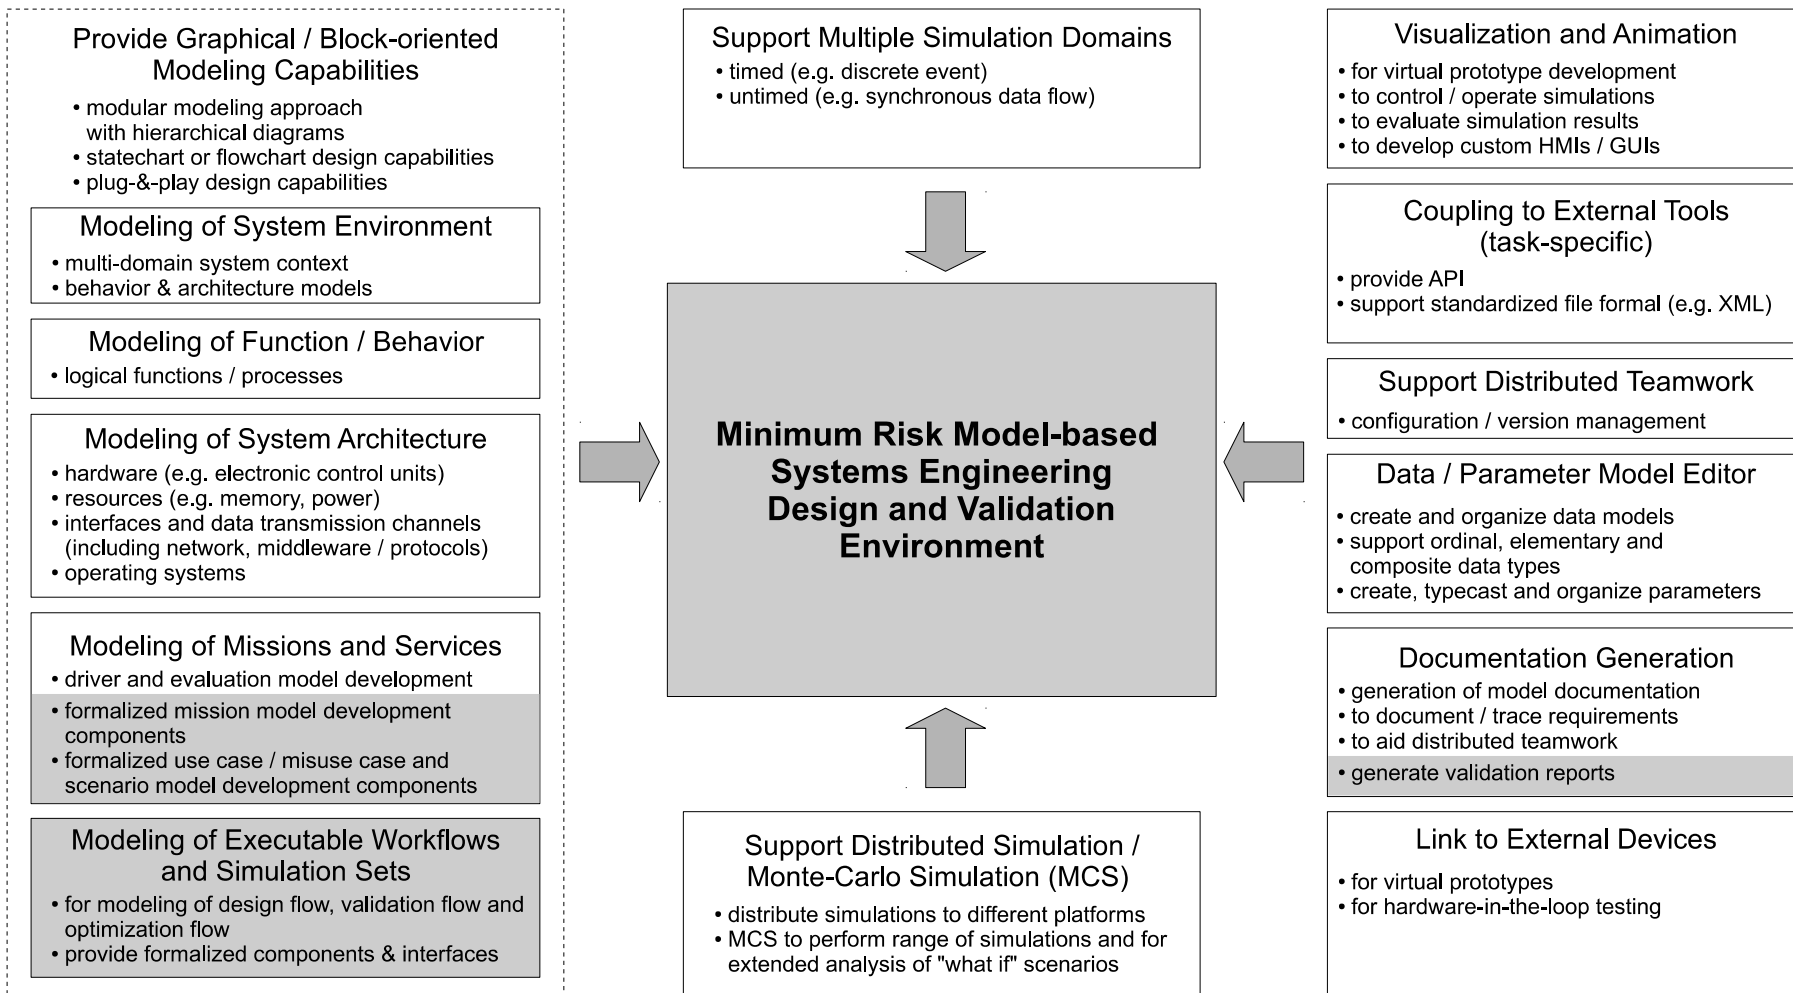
Provide Graphical / Block-oriented Modeling Capabilities
• modular modeling approach with hierarchical diagrams
• statechart or flowchart design capabilities
• plug-&-play design capabilities

Modeling of System Environment
• multi-domain system context
• behavior & architecture models

Modeling of Function / Behavior
• logical functions / processes

Modeling of System Architecture
• hardware (e.g. electronic control units)
• resources (e.g. memory, power)
• interfaces and data transmission channels (including network, middleware / protocols)
• operating systems

Modeling of Missions and Services
• driver and evaluation model development
• formalized mission model development components
• formalized use case / misuse case and scenario model development components

Modeling of Executable Workflows and Simulation Sets
• for modeling of design flow, validation flow and optimization flow
• provide formalized components & interfaces

Support Multiple Simulation Domains
• timed (e.g. discrete event)
• untimed (e.g. synchronous data flow)

Minimum Risk Model-based Systems Engineering Design and Validation Environment

Support Distributed Simulation / Monte-Carlo Simulation (MCS)
• distribute simulations to different platforms
• MCS to perform range of simulations and for extended analysis of "what if" scenarios

Visualization and Animation
• for virtual prototype development
• to control / operate simulations
• to evaluate simulation results
• to develop custom HMIs / GUIs

Coupling to External Tools (task-specific)
• provide API
• support standardized file formal (e.g. XML)

Support Distributed Teamwork
• configuration / version management

Data / Parameter Model Editor
• create and organize data models
• support ordinal, elementary and composite data types
• create, typecast and organize parameters

Documentation Generation
• generation of model documentation
• to document / trace requirements
• to aid distributed teamwork
• generate validation reports

Link to External Devices
• for virtual prototypes
• for hardware-in-the-loop testing